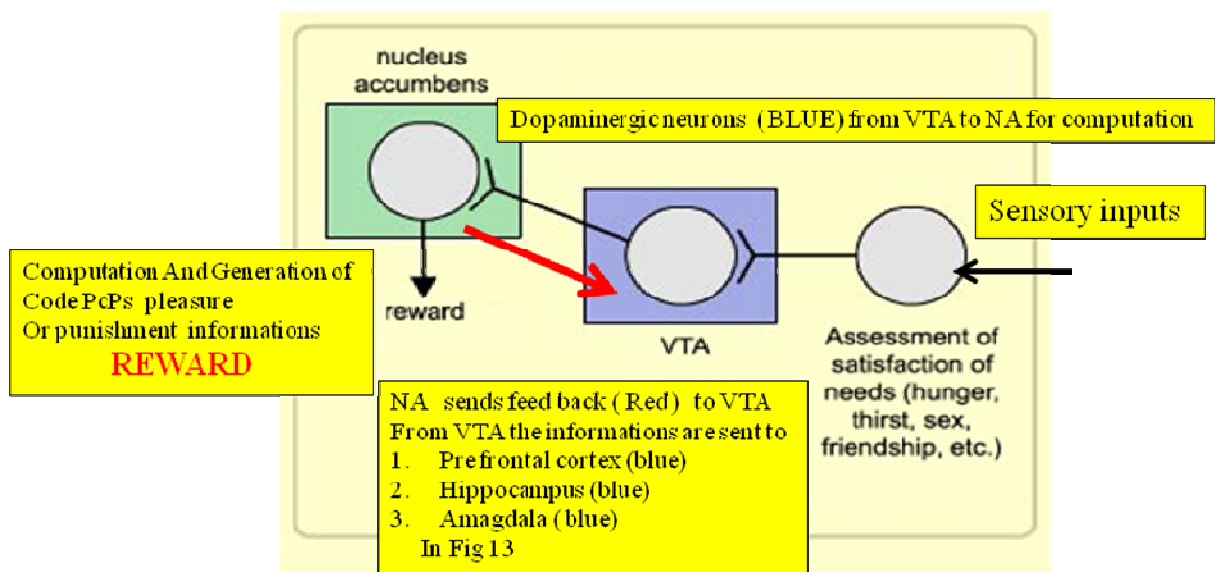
nucleus accumbens

Dopaminergic neurons (BLUE) from VTA to NA for computation

Sensory inputs

Computation And Generation of Code PcPs pleasure Or punishment informations
REWARD

reward

VTA

Assessment of satisfaction of needs (hunger, thirst, sex, friendship, etc.)

NA sends feed back (Red) to VTA
From VTA the informations are sent to
1. Prefrontal cortex (blue)
2. Hippocampus (blue)
3. Amagdala (blue)
In Fig 13